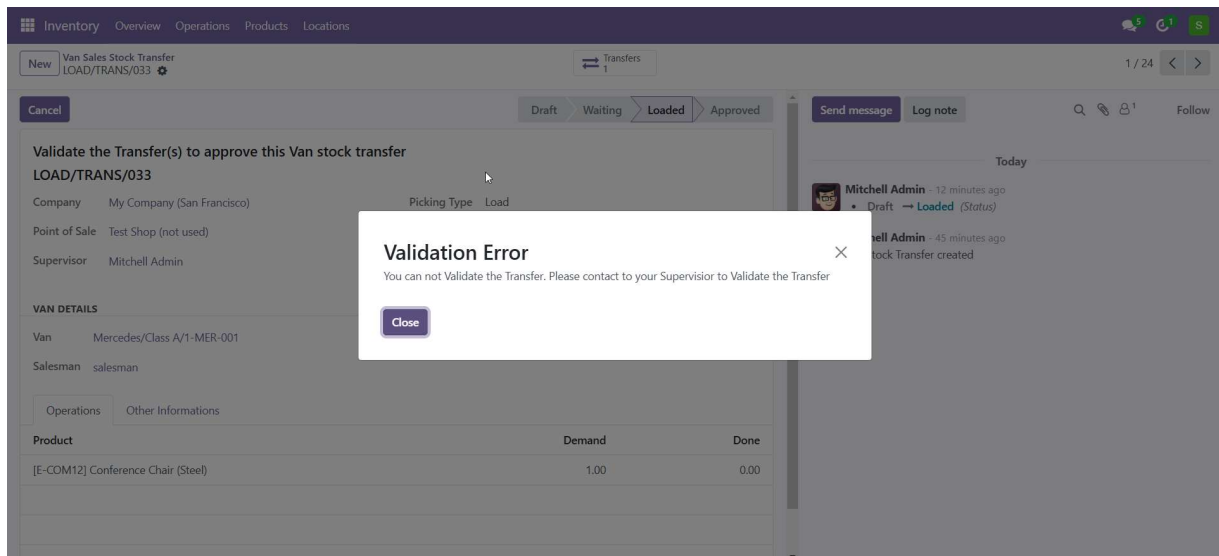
Inventory Overview Operations Products Locations

5 1 S

New Van Sales Stock Transfer LOAD/TRANS/033

Transfers 1

1 / 24

Cancel

Draft Waiting Loaded Approved

Send message Log note

1 Follow

Validate the Transfer(s) to approve this Van stock transfer

LOAD/TRANS/033

Company My Company (San Francisco)

Picking Type Load

Point of Sale Test Shop (not used)

Supervisor Mitchell Admin

VAN DETAILS

Van Mercedes/Class A/1-MER-001

Salesman salesman

Operations Other Informations

| Product | Demand | Done |
|---|---|---|
| [E-COM12] Conference Chair (Steel) | 1.00 | 0.00 |

Today

Mitchell Admin - 12 minutes ago

• Draft → Loaded (Status)

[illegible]ell Admin - 45 minutes ago

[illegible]tock Transfer created

Validation Error

You can not Validate the Transfer. Please contact to your Supervisior to Validate the Transfer

Close